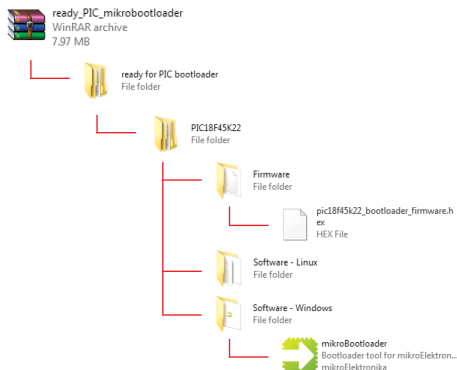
ready_PIC_mikrobootloader
WinRAR archive
7.97 MB

ready for PIC bootloader
File folder

PIC18F45K22
File folder

Firmware
File folder

pic18f45k22_bootloader_firmware.hex
HEX File

Software - Linux
File folder

Software - Windows
File folder

mikroBootloader
Bootloader tool for mikroElektron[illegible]
mikroElektronika